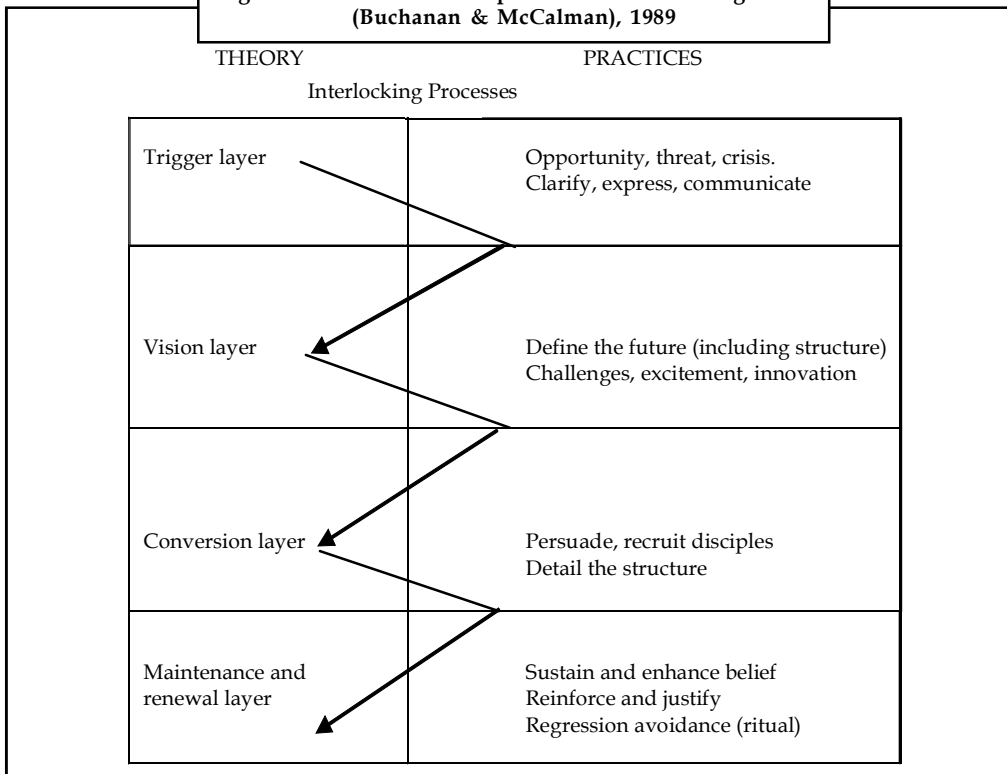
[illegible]
(Buchanan & McCalman), 1989

THEORY PRACTICES

Interlocking Processes

| | |
|---|---|
| Trigger layer | Opportunity, threat, crisis. Clarify, express, communicate |
| Vision layer | Define the future (including structure) Challenges, excitement, innovation |
| Conversion layer | Persuade, recruit disciples Detail the structure |
| Maintenance and renewal layer | Sustain and enhance belief Reinforce and justify Regression avoidance (ritual) |